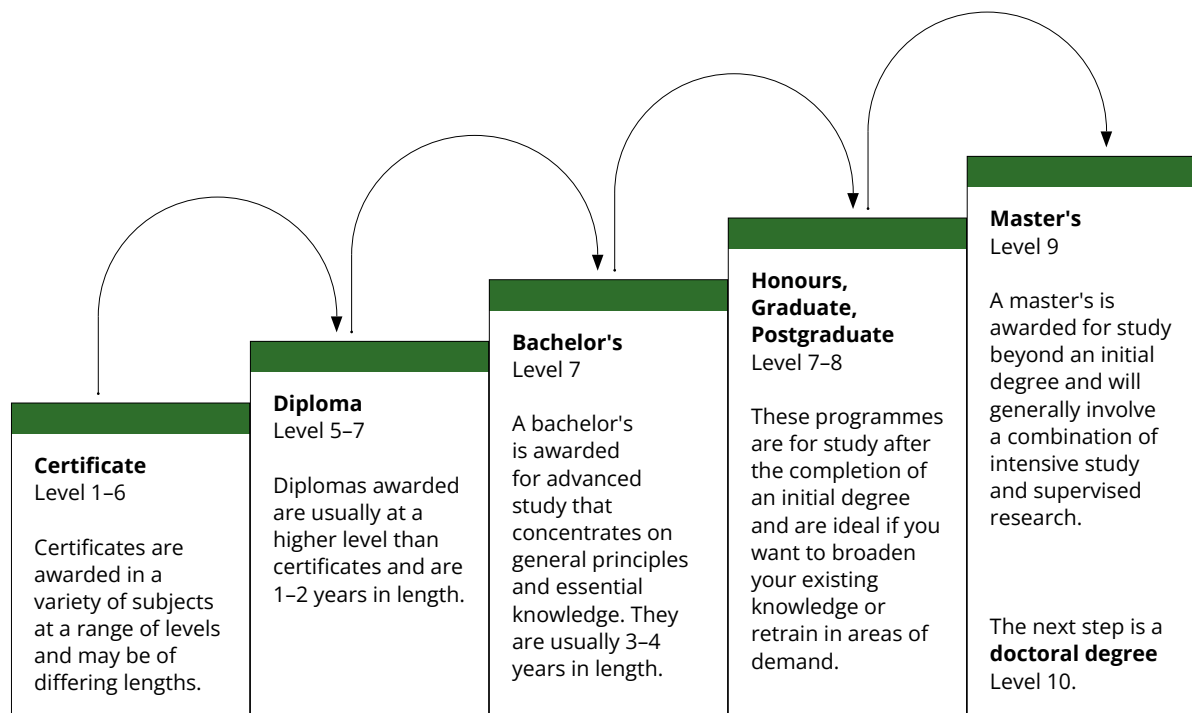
**Certificate**
Level 1–6

Certificates are awarded in a variety of subjects at a range of levels and may be of differing lengths.

**Diploma**
Level 5–7

Diplomas awarded are usually at a higher level than certificates and are 1–2 years in length.

**Bachelor's**
Level 7

A bachelor's is awarded for advanced study that concentrates on general principles and essential knowledge. They are usually 3–4 years in length.

**Honours, Graduate, Postgraduate**
Level 7–8

These programmes are for study after the completion of an initial degree and are ideal if you want to broaden your existing knowledge or retrain in areas of demand.

**Master's**
Level 9

A master's is awarded for study beyond an initial degree and will generally involve a combination of intensive study and supervised research.

The next step is a **doctoral degree** Level 10.